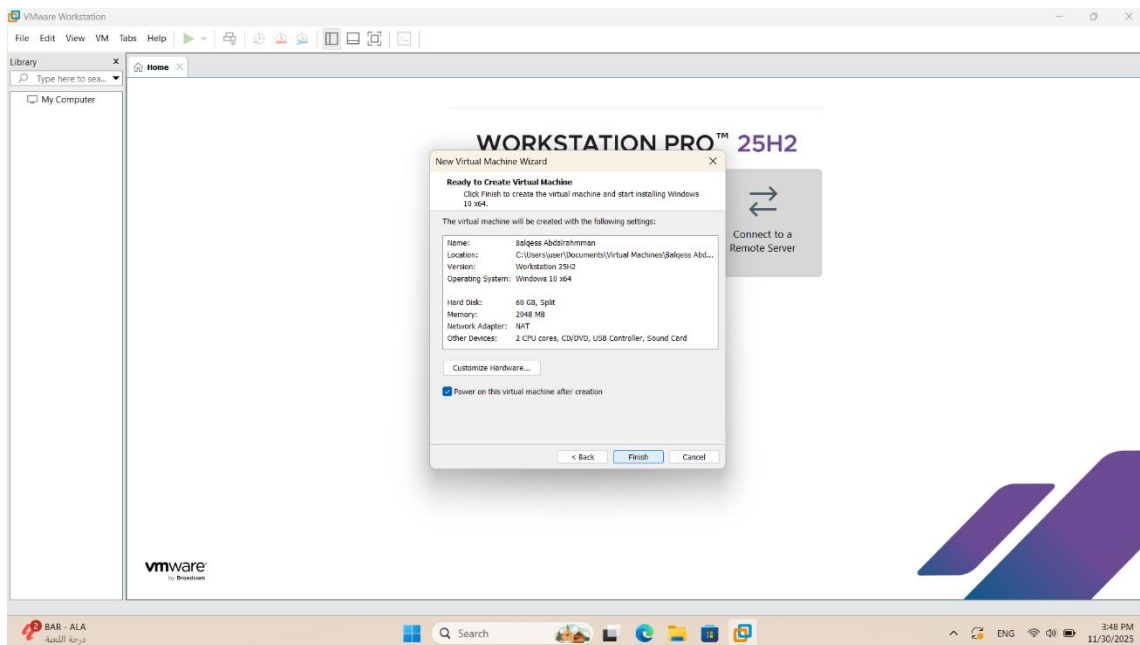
VMware Workstation

File Edit View VM Tabs Help

Library
Type here to sea...
My Computer

Home

WORKSTATION PRO™ 25H2

Connect to a Remote Server

New Virtual Machine Wizard

Ready to Create Virtual Machine
Click Finish to create the virtual machine and start installing Windows 10 x64.

The virtual machine will be created with the following settings:

| | |
|---|---|
| Name: | Balqess Abdalrahmman |
| Location: | C:\Users\user\Documents\Virtual Machines\Balqess Abd... |
| Version: | Workstation 25H2 |
| Operating System: | Windows 10 x64 |
| Hard Disk: | 60 GB, Split |
| Memory: | 2048 MB |
| Network Adapter: | NAT |
| Other Devices: | 2 CPU cores, CD/DVD, USB Controller, Sound Card |

Customize Hardware...

Power on this virtual machine after creation

< Back Finish Cancel

vmware by Broadcom

2 BAR - ALA
درجة اللعبة

Search

ENG
3:48 PM
11/30/2025